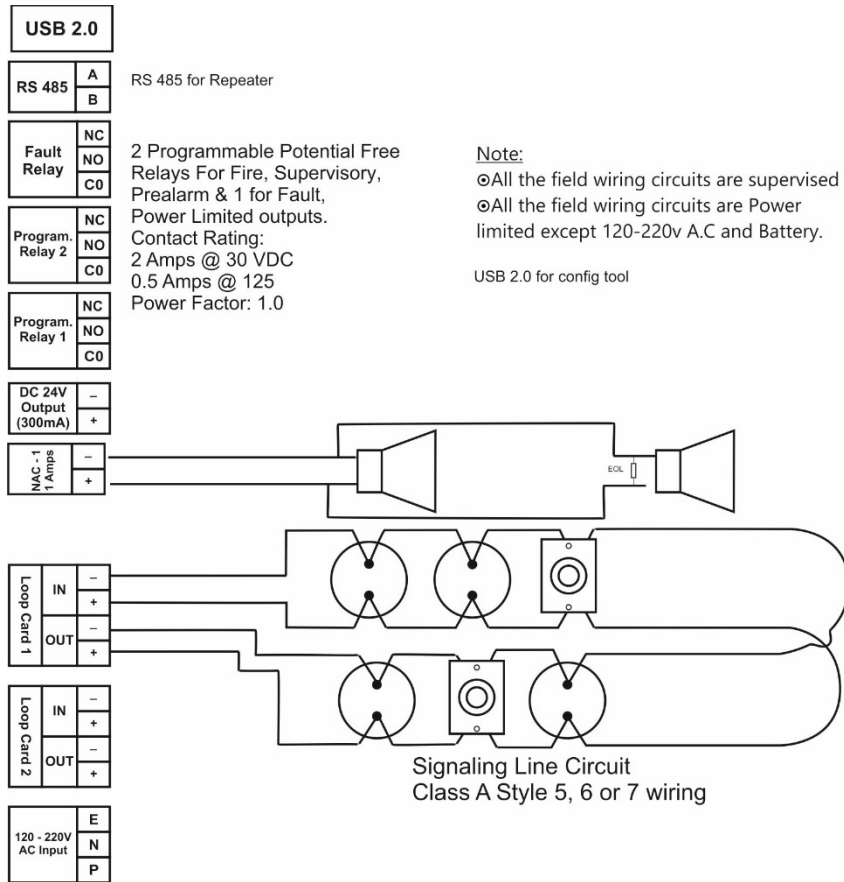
USB 2.0

RS 485 A B

RS 485 for Repeater

Fault Relay NC NO C0

2 Programmable Potential Free Relays For Fire, Supervisory, Prealarm & 1 for Fault, Power Limited outputs.
Contact Rating:
2 Amps @ 30 VDC
0.5 Amps @ 125
Power Factor: 1.0

Note:
⊙All the field wiring circuits are supervised
⊙All the field wiring circuits are Power limited except 120-220v A.C and Battery.

USB 2.0 for config tool

Program. Relay 2 NC NO C0

Program. Relay 1 NC NO C0

DC 24V Output (300mA) – +

NAC - 1 1 Amps – +

EOL

Loop Card 1 IN – + OUT – +

Loop Card 2 IN – + OUT – +

Signaling Line Circuit
Class A Style 5, 6 or 7 wiring

120 - 220V AC Input E N P